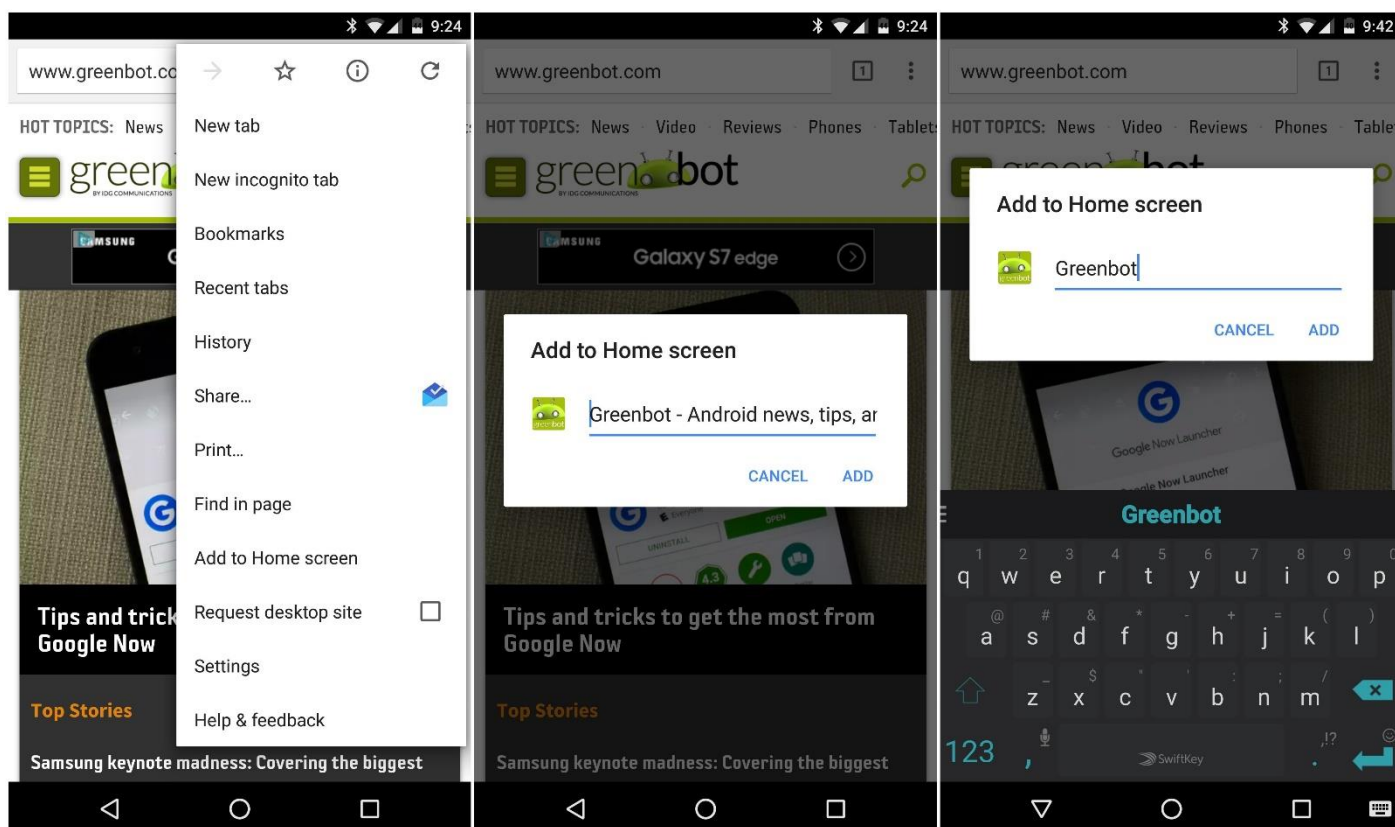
9:24

www.greenbot.co

HOT TOPICS: News

green

SAMSUNG

Tips and trick
Google Now

Top Stories

Samsung keynote madness: Covering the biggest

New tab
New incognito tab
Bookmarks
Recent tabs
History
Share...
Print...
Find in page
Add to Home screen
Request desktop site
Settings
Help & feedback

9:24

www.greenbot.com

1

HOT TOPICS: News · Video · Reviews · Phones · Tablet

greenbot

BY IDG COMMUNICATIONS

SAMSUNG Galaxy S7 edge

Add to Home screen

greenbot

Greenbot - Android news, tips, ar

CANCEL ADD

UNINSTALL OPEN

4.3

Tips and tricks to get the most from Google Now

Top Stories

Samsung keynote madness: Covering the biggest

9:42

www.greenbot.com

1

HOT TOPICS: News · Video · Reviews · Phones · Table

Add to Home screen

greenbot

Greenbot

CANCEL ADD

Google Now Launcher

Google Now Launcher

Greenbot

1 2 3 4 5 6 7 8 9 0
q w e r t y u i o p
@ # & * - + = ( )
a s d f g h j k l
_ $ " ' : ; / 
z x c v b n m
123 , SwiftKey . ,!?